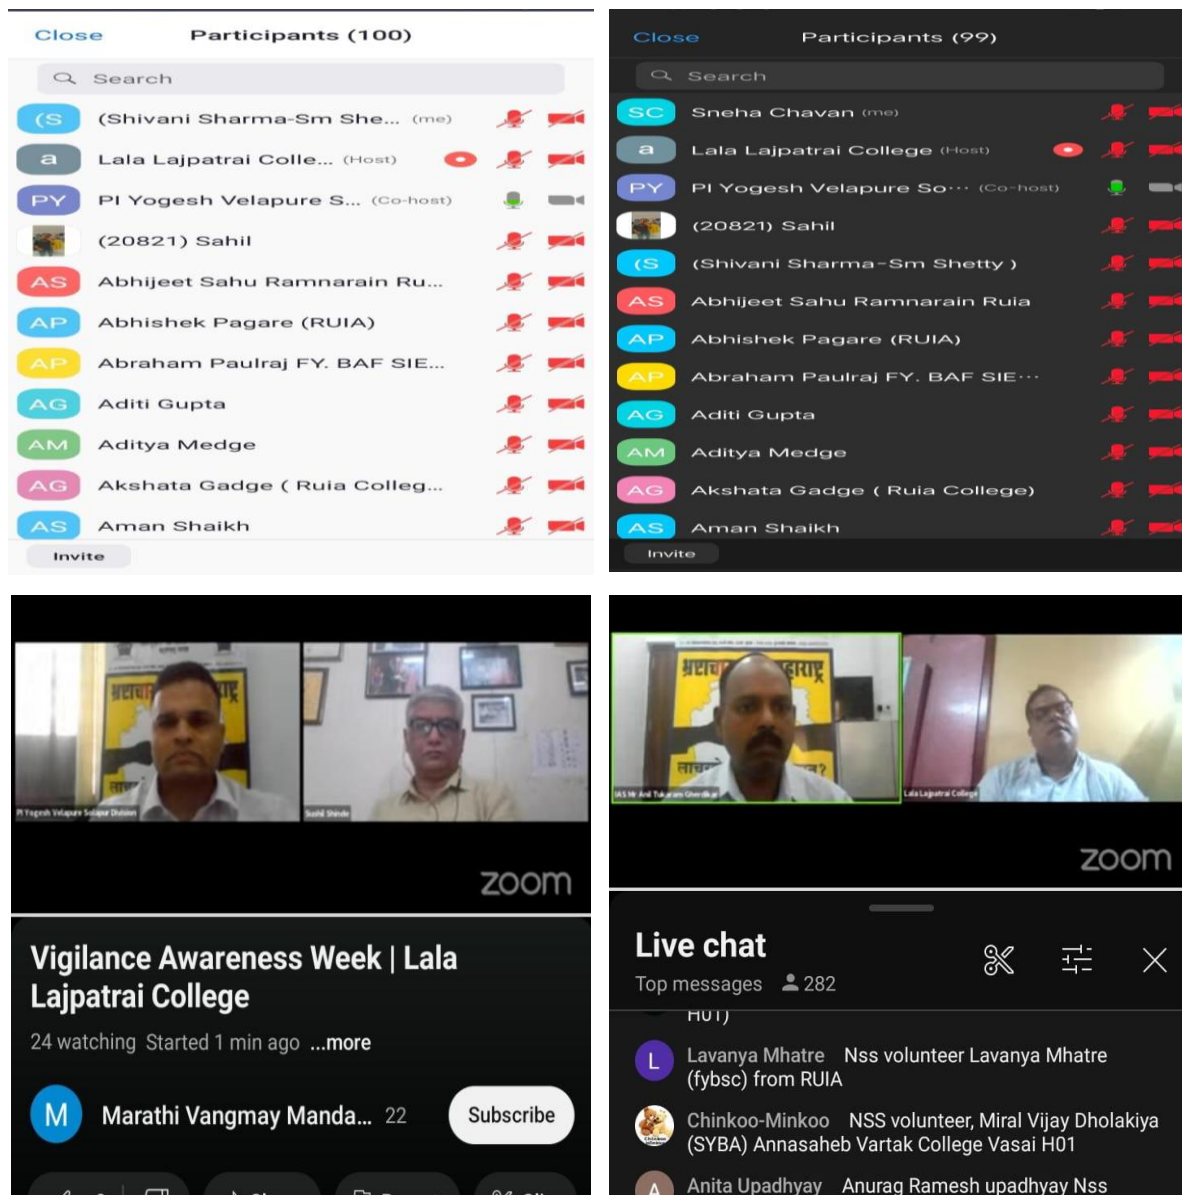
Close Participants (100)

Search

(S (Shivani Sharma-Sm She... (me)

a Lala Lajpatrai Colle... (Host)

PY PI Yogesh Velapure S... (Co-host)

(20821) Sahil

AS Abhijeet Sahu Ramnarain Ru...

AP Abhishek Pagare (RUIA)

AP Abraham Paulraj FY. BAF SIE...

AG Aditi Gupta

AM Aditya Medge

AG Akshata Gadge ( Ruia Colleg...

AS Aman Shaikh

Invite

Close Participants (99)

Search

SC Sneha Chavan (me)

a Lala Lajpatrai College (Host)

PY PI Yogesh Velapure So··· (Co-host)

(20821) Sahil

(S (Shivani Sharma-Sm Shetty )

AS Abhijeet Sahu Ramnarain Ruia

AP Abhishek Pagare (RUIA)

AP Abraham Paulraj FY. BAF SIE···

AG Aditi Gupta

AM Aditya Medge

AG Akshata Gadge ( Ruia College)

AS Aman Shaikh

Invite

PI Yogesh Velapure Solapur Division

Sushil Shinde

zoom

Vigilance Awareness Week | Lala Lajpatrai College

24 watching Started 1 min ago ...more

M Marathi Vangmay Manda... 22

Subscribe

IAS Mr Anil Tukaram Ghevdikar

Lala Lajpatrai College

zoom

Live chat

Top messages 282

HU1)

L Lavanya Mhatre Nss volunteer Lavanya Mhatre (fybsc) from RUIA

Chinkoo-Minkoo NSS volunteer, Miral Vijay Dholakiya (SYBA) Annasaheb Vartak College Vasai H01

A Anita Upadhyay Anurag Ramesh upadhyay Nss